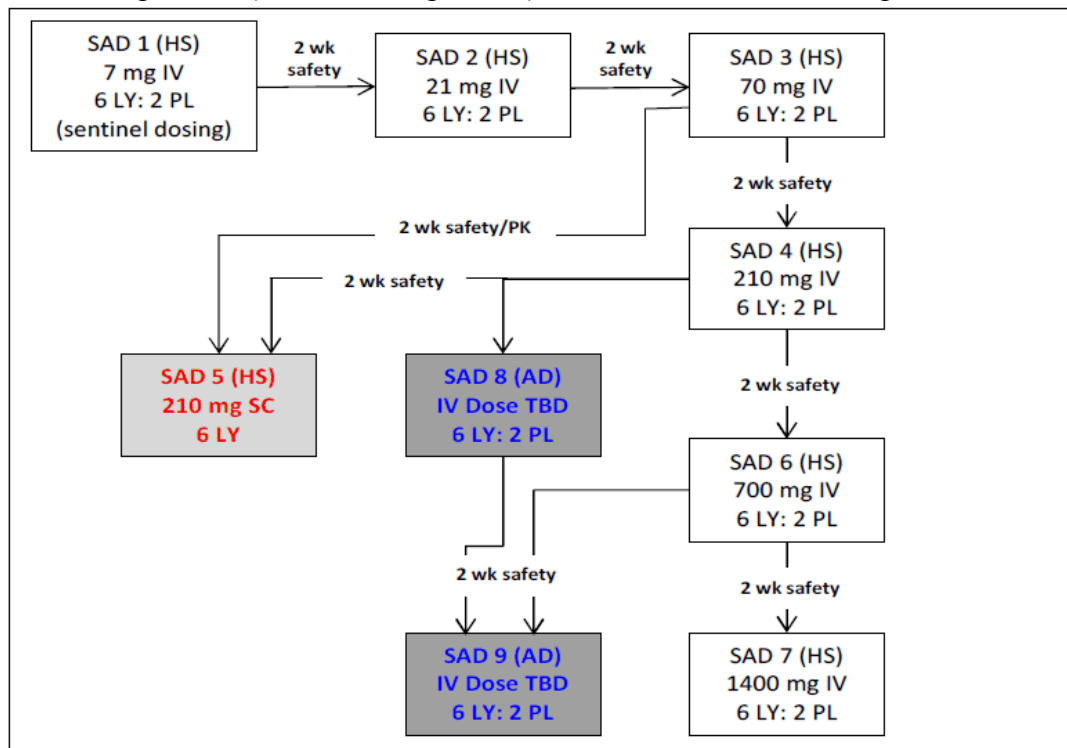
SAD 1 (HS)
7 mg IV
6 LY: 2 PL
(sentinel dosing)

2 wk safety

SAD 2 (HS)
21 mg IV
6 LY: 2 PL

2 wk safety

SAD 3 (HS)
70 mg IV
6 LY: 2 PL

2 wk safety/PK

2 wk safety

SAD 4 (HS)
210 mg IV
6 LY: 2 PL

2 wk safety

SAD 5 (HS)
210 mg SC
6 LY

SAD 8 (AD)
IV Dose TBD
6 LY: 2 PL

2 wk safety

SAD 6 (HS)
700 mg IV
6 LY: 2 PL

2 wk safety

2 wk safety

SAD 9 (AD)
IV Dose TBD
6 LY: 2 PL

SAD 7 (HS)
1400 mg IV
6 LY: 2 PL